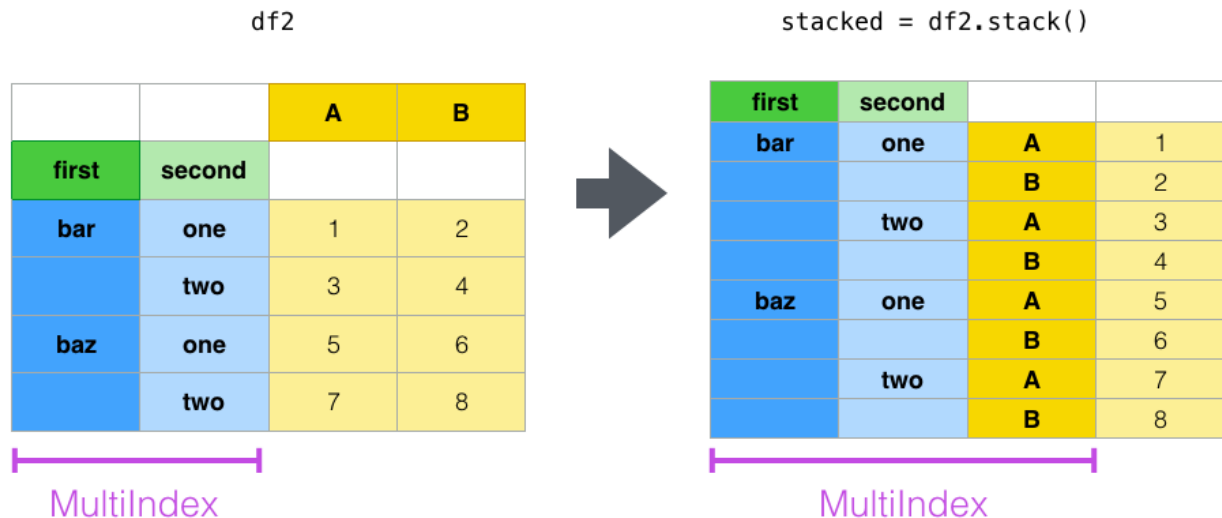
df2

|  |  | A | B |
|---|---|---|---|
| first | second |  |  |
| bar | one | 1 | 2 |
|  | two | 3 | 4 |
| baz | one | 5 | 6 |
|  | two | 7 | 8 |

MultiIndex

stacked = df2.stack()

| first | second |  |  |
|---|---|---|---|
| bar | one | A | 1 |
|  |  | B | 2 |
|  | two | A | 3 |
|  |  | B | 4 |
| baz | one | A | 5 |
|  |  | B | 6 |
|  | two | A | 7 |
|  |  | B | 8 |

MultiIndex